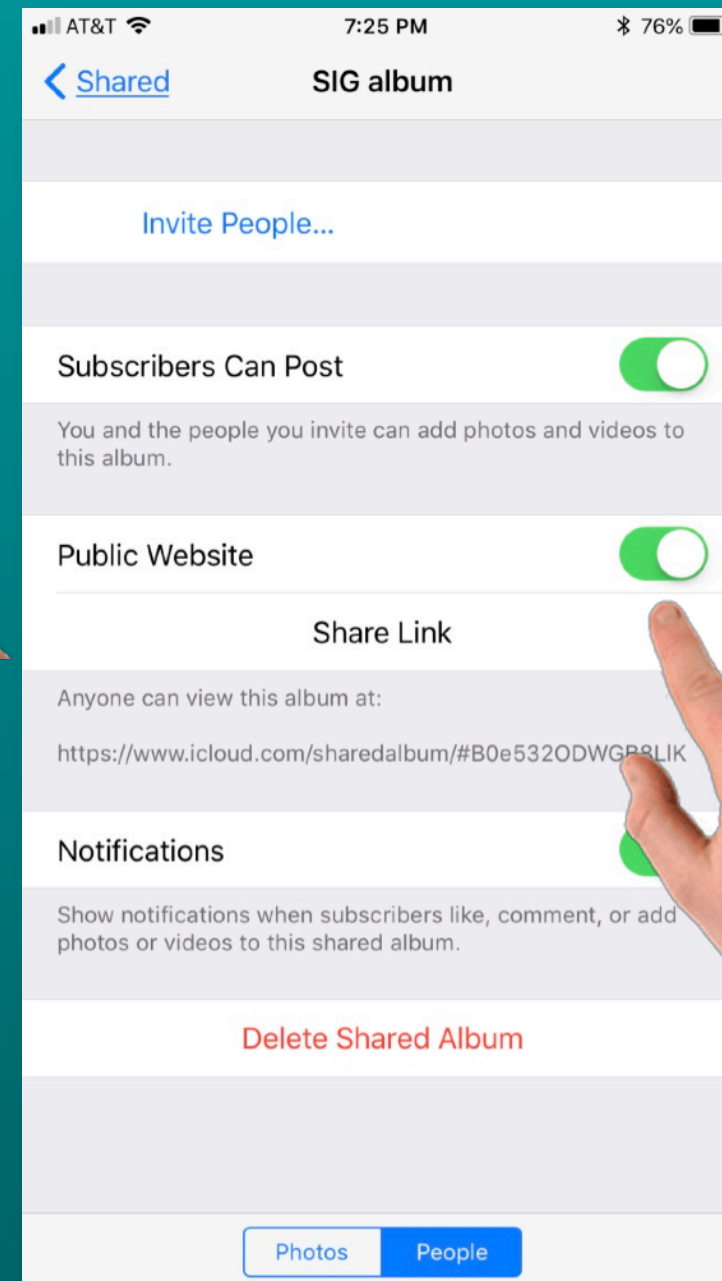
AT&T 7:25 PM 76%

Shared SIG album

Invite People...

Subscribers Can Post

You and the people you invite can add photos and videos to this album.

Public Website

Share Link

Anyone can view this album at:

https://www.icloud.com/sharedalbum/#B0e532ODWG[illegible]LIK

Notifications

Show notifications when subscribers like, comment, or add photos or videos to this shared album.

Delete Shared Album

Photos People